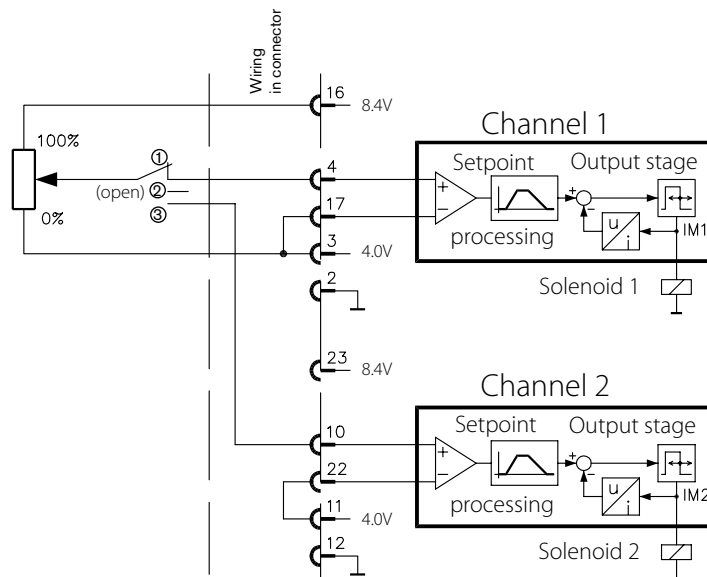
Wiring in connector

16 8.4V

100%

0%

① (open) ② ③

4

17

3 4.0V

2

23 8.4V

Channel 1

Setpoint processing

Output stage

+ −

+ −

u i

IM1

Solenoid 1

Channel 2

10

22

11 4.0V

12

Setpoint processing

Output stage

+ −

+ −

u i

IM2

Solenoid 2